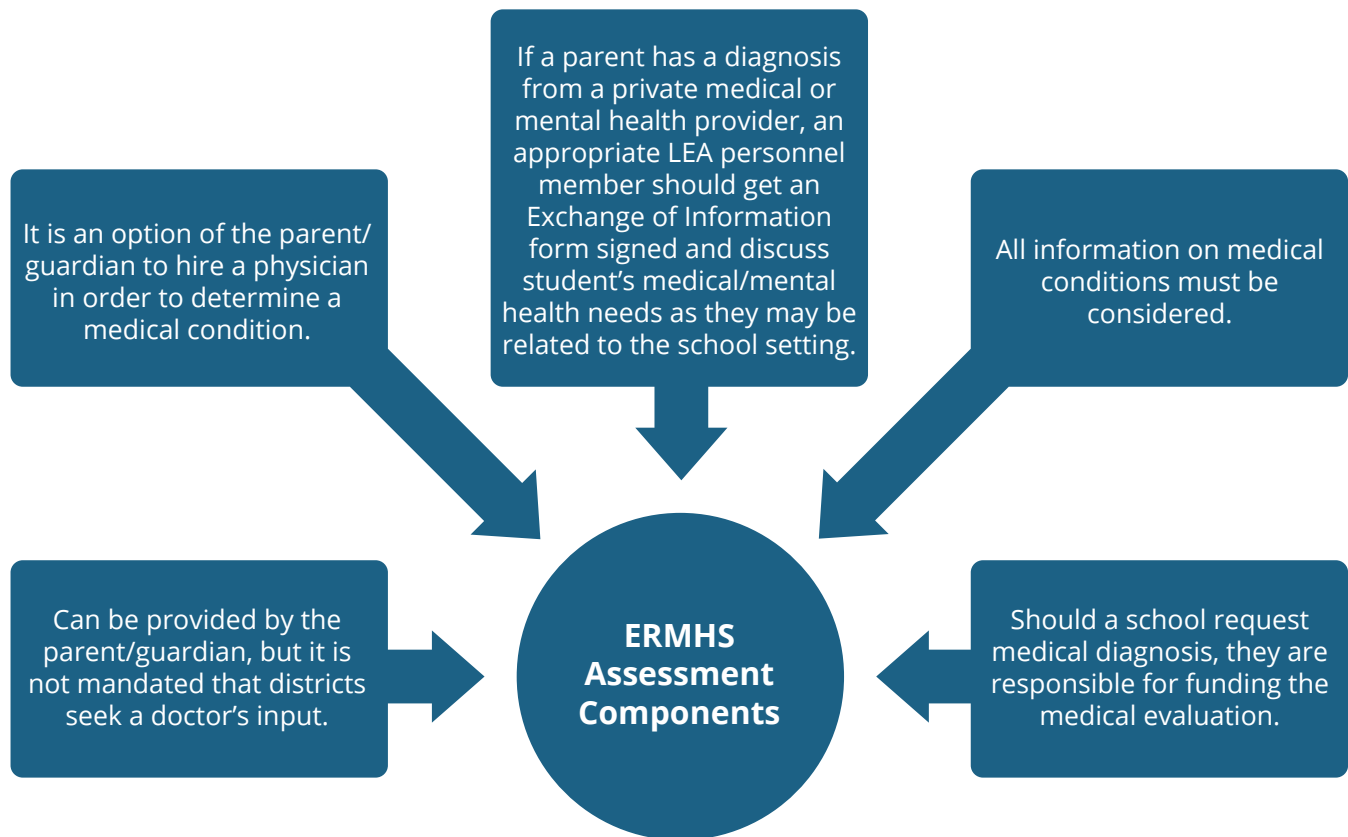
If a parent has a diagnosis from a private medical or mental health provider, an appropriate LEA personnel member should get an Exchange of Information form signed and discuss student's medical/mental health needs as they may be related to the school setting.

It is an option of the parent/guardian to hire a physician in order to determine a medical condition.

All information on medical conditions must be considered.

ERMHS Assessment Components

Can be provided by the parent/guardian, but it is not mandated that districts seek a doctor's input.

Should a school request medical diagnosis, they are responsible for funding the medical evaluation.